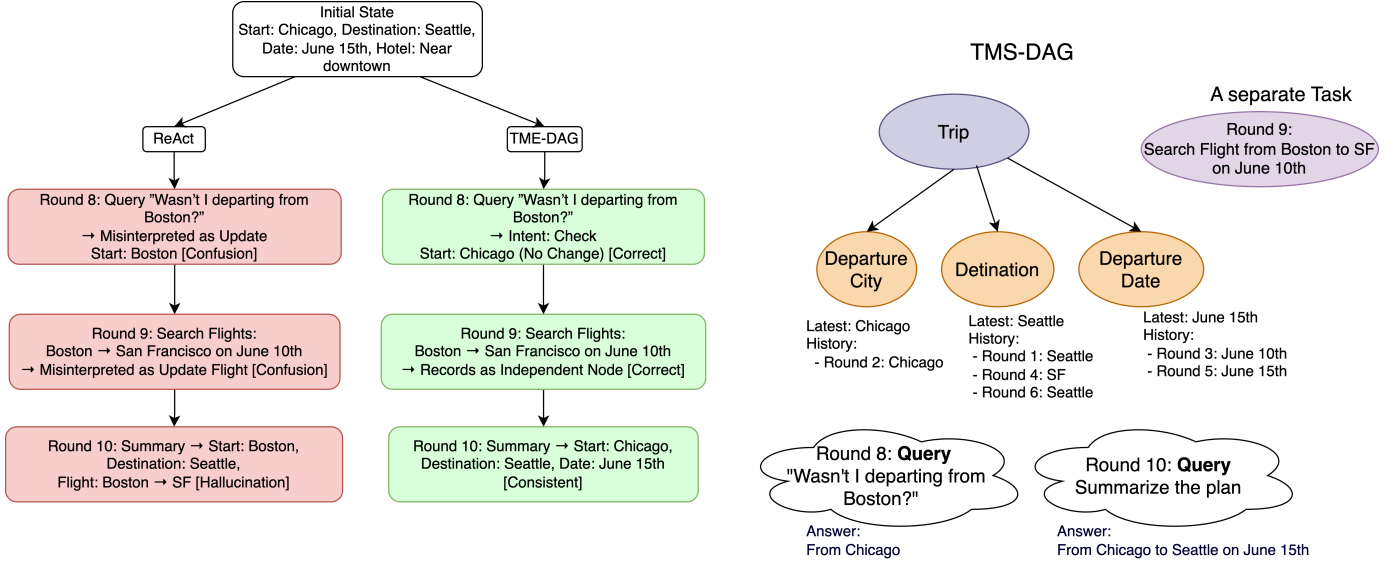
Initial State
Start: Chicago, Destination: Seattle, Date: June 15th, Hotel: Near downtown

ReAct

TME-DAG

Round 8: Query "Wasn't I departing from Boston?"
→ Misinterpreted as Update
Start: Boston [Confusion]

Round 9: Search Flights:
Boston → San Francisco on June 10th
→ Misinterpreted as Update Flight [Confusion]

Round 10: Summary → Start: Boston, Destination: Seattle,
Flight: Boston → SF [Hallucination]

Round 8: Query "Wasn't I departing from Boston?"
→ Intent: Check
Start: Chicago (No Change) [Correct]

Round 9: Search Flights:
Boston → San Francisco on June 10th
→ Records as Independent Node [Correct]

Round 10: Summary → Start: Chicago, Destination: Seattle, Date: June 15th
[Consistent]

TMS-DAG

A separate Task

Trip

Round 9:
Search Flight from Boston to SF on June 10th

Departure City

Detination

Departure Date

Latest: Chicago
History:
- Round 2: Chicago

Latest: Seattle
History:
- Round 1: Seattle
- Round 4: SF
- Round 6: Seattle

Latest: June 15th
History:
- Round 3: June 10th
- Round 5: June 15th

Round 8: **Query**
"Wasn't I departing from Boston?"

Answer:
From Chicago

Round 10: **Query**
Summarize the plan

Answer:
From Chicago to Seattle on June 15th